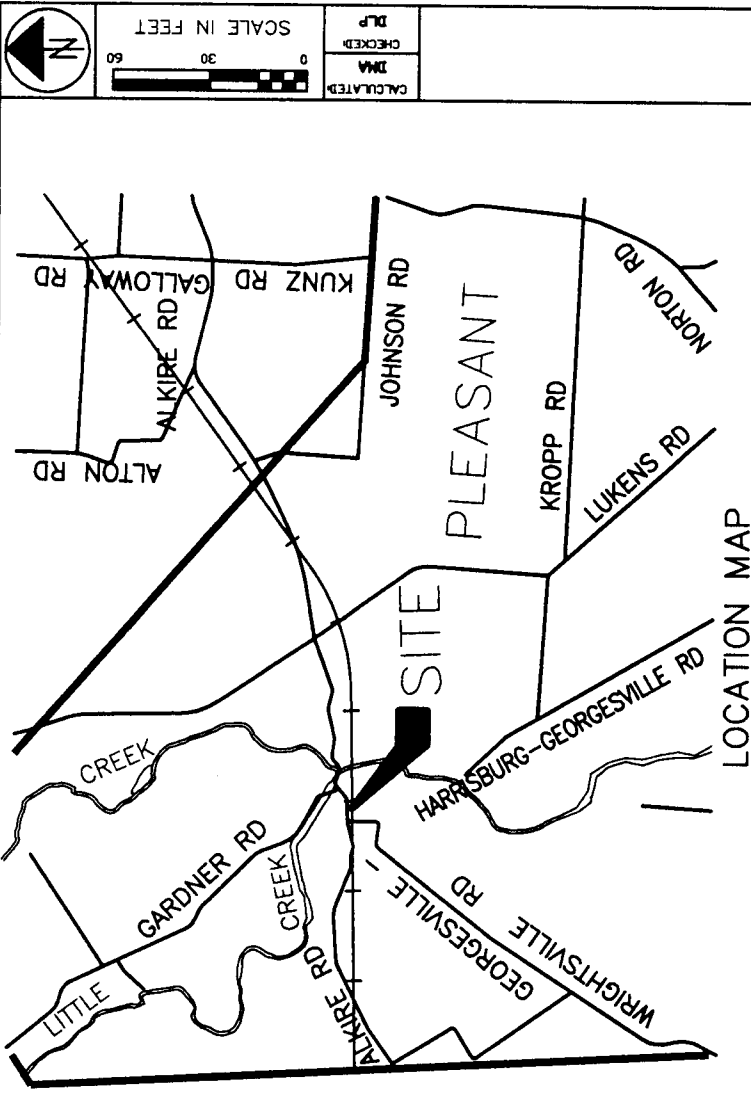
N

SCALE IN FEET
0 30 60

CALCULATED: DMA
CHECKED: DLP

GALLOWAY RD
KUNZ RD
ALKIRE RD
ALTON RD
JOHNSON RD
NORTON RD
PLEASANT
KROPP RD
LUKENS RD
SITE
CREEK
HARRISBURG-GEORGESVILLE RD
GARDNER RD
CREEK
LITTLE
GEORGESVILLE RD
WRIGHTSVILLE RD
ALKIRE RD
LOCATION MAP